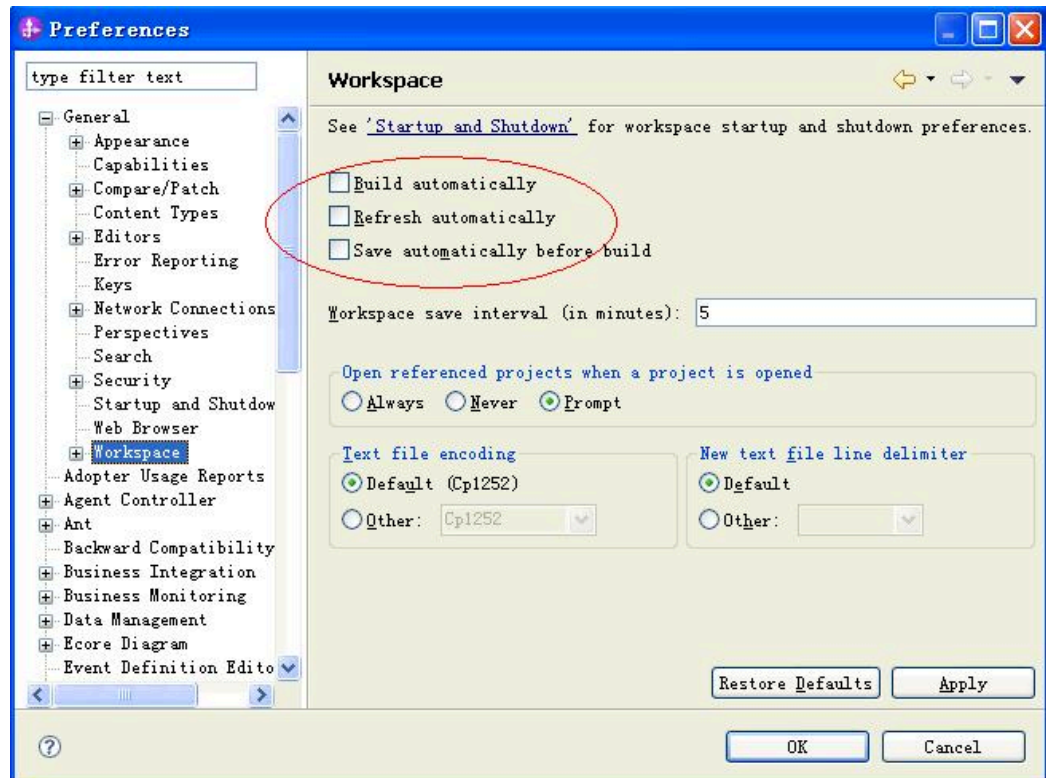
Preferences

type filter text

General
Appearance
Capabilities
Compare/Patch
Content Types
Editors
Error Reporting
Keys
Network Connections
Perspectives
Search
Security
Startup and Shutdow
Web Browser
Workspace
Adopter Usage Reports
Agent Controller
Ant
Backward Compatibility
Business Integration
Business Monitoring
Data Management
Ecore Diagram
Event Definition Edito

Workspace

See 'Startup and Shutdown' for workspace startup and shutdown preferences.

Build automatically
Refresh automatically
Save automatically before build

Workspace save interval (in minutes): 5

Open referenced projects when a project is opened
Always Never Prompt

Text file encoding
Default (Cp1252)
Other: Cp1252

New text file line delimiter
Default
Other:

Restore Defaults Apply

OK Cancel